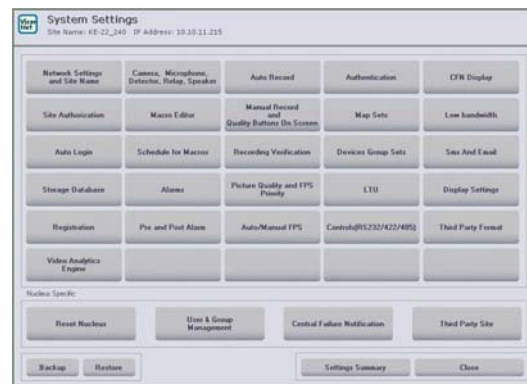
View Net

System Settings
Site Name: KE-22_240 IP Address: 10.10.11.215

| | | | | |
|---|---|---|---|---|
| Network Settings and Site Name | Camera, Microphone, Detector, Relay, Speaker | Auto Record | Authentication | CFN Display |
| Site Authorization | Macro Editor | Manual Record and Quality Buttons On Screen | Map Sets | Low bandwidth |
| Auto Login | Schedule for Macros | Recording Verification | Devices Group Sets | Sms And Email |
| Storage Database | Alarms | Picture Quality and FPS Priority | LTU | Display Settings |
| Registration | Pre and Post Alarm | Auto/Manual FPS | Controls(RS232/422/485) | Third Party Format |
| Video Analytics Engine | | | | |

Nucleus Specific

Reset Nucleus
User & Group Management
Central Failure Notification
Third Party Site

Backup
Restore
Settings Summary
Close